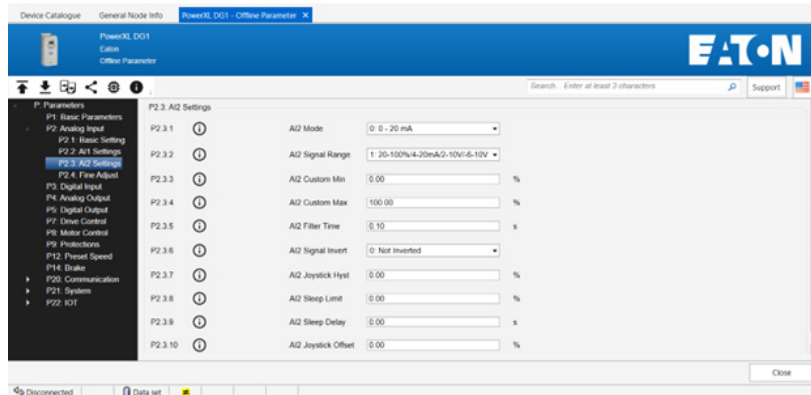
Device Catalogue General Node Info PowerXL DG1 - Offline Parameter ×

PowerXL DG1
Eaton
Offline Parameter

EATON

Search... Enter at least 3 characters Support

P: Parameters
P1: Basic Parameters
P2: Analog Input
P2.1: Basic Setting
P2.2: AI1 Settings
P2.3: AI2 Settings
P2.4: Fine Adjust
P3: Digital Input
P4: Analog Output
P5: Digital Output
P7: Drive Control
P8: Motor Control
P9: Protections
P12: Preset Speed
P14: Brake
P20: Communication
P21: System
P22: IOT

P2.3. AI2 Settings

| | | | | |
|---|---|---|---|---|
| P2.3.1 | ⓘ | AI2 Mode | 0: 0 - 20 mA | |
| P2.3.2 | ⓘ | AI2 Signal Range | 1: 20-100%/4-20mA/2-10V/-6-10V | |
| P2.3.3 | ⓘ | AI2 Custom Min | 0.00 | % |
| P2.3.4 | ⓘ | AI2 Custom Max | 100.00 | % |
| P2.3.5 | ⓘ | AI2 Filter Time | 0.10 | s |
| P2.3.6 | ⓘ | AI2 Signal Invert | 0: Not Inverted | |
| P2.3.7 | ⓘ | AI2 Joystick Hyst | 0.00 | % |
| P2.3.8 | ⓘ | AI2 Sleep Limit | 0.00 | % |
| P2.3.9 | ⓘ | AI2 Sleep Delay | 0.00 | s |
| P2.3.10 | ⓘ | AI2 Joystick Offset | 0.00 | % |

Close

Disconnected Data set